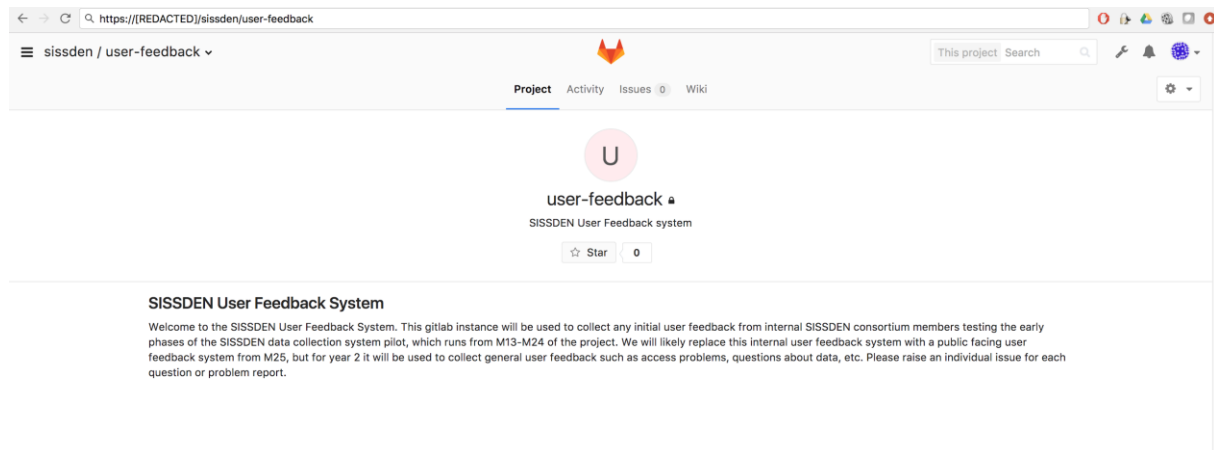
https://[REDACTED]/sissden/user-feedback

sissden / user-feedback

This project Search

Project Activity Issues 0 Wiki

U

user-feedback

SISSDEN User Feedback system

Star 0

SISSDEN User Feedback System

Welcome to the SISSDEN User Feedback System. This gitlab instance will be used to collect any initial user feedback from internal SISSDEN consortium members testing the early phases of the SISSDEN data collection system pilot, which runs from M13-M24 of the project. We will likely replace this internal user feedback system with a public facing user feedback system from M25, but for year 2 it will be used to collect general user feedback such as access problems, questions about data, etc. Please raise an individual issue for each question or problem report.